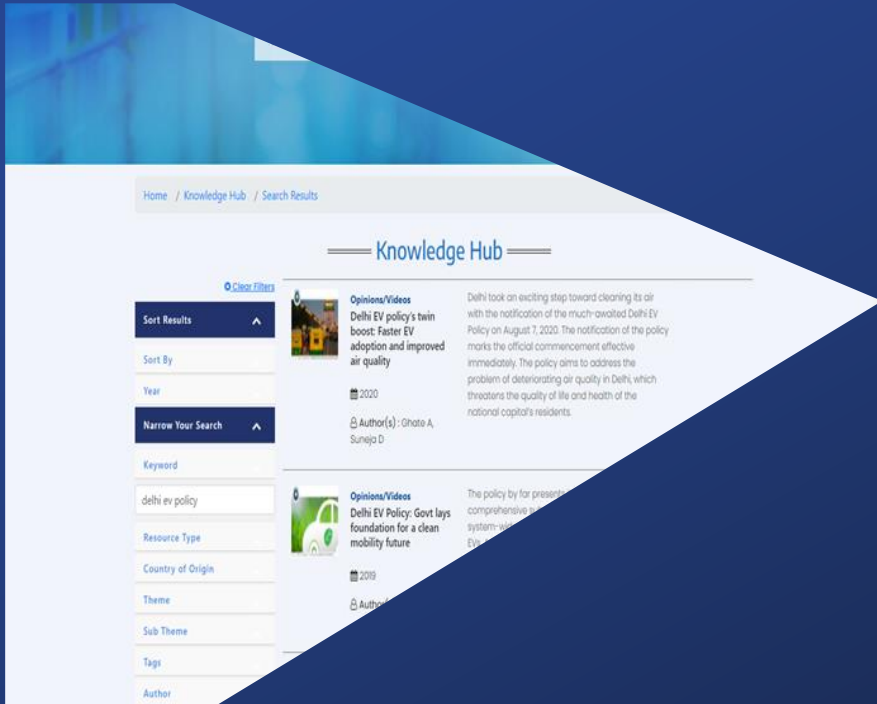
Home / Knowledge Hub / Search Results

Knowledge Hub

Clear Filters

Sort Results

Sort By

Year

Narrow Your Search

Keyword

delhi ev policy

Resource Type

Country of Origin

Theme

Sub Theme

Tags

Author

Opinions/Videos

Delhi EV policy's twin boost: Faster EV adoption and improved air quality

2020

Author(s) : Ghate A, Suneja D

Delhi took an exciting step toward cleaning its air with the notification of the much-awaited Delhi EV Policy on August 7, 2020. The notification of the policy marks the official commencement effective immediately. The policy aims to address the problem of deteriorating air quality in Delhi, which threatens the quality of life and health of the national capital's residents.

Opinions/Videos

Delhi EV Policy: Govt lays foundation for a clean mobility future

2019

Autho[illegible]

The policy by far present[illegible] comprehensive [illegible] system-wid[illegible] EVs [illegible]